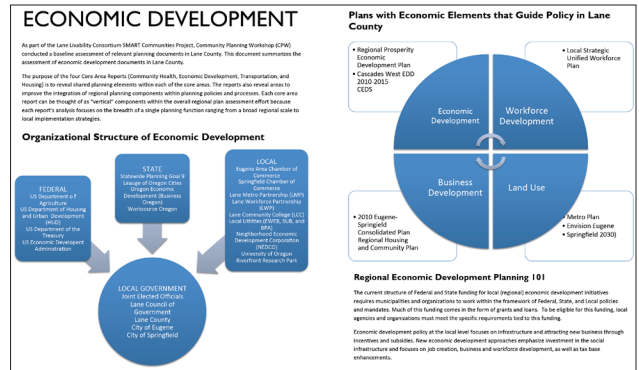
ECONOMIC DEVELOPMENT

As part of the Lane Livability Consortium SMART Communities Project, Community Planning Workshop (CPW) conducted a baseline assessment of relevant planning documents in Lane County. This document summarizes the assessment of economic development documents in Lane County.

The purpose of the four Core Area Reports (Community Health, Economic Development, Transportation, and Housing) is to reveal shared planning elements within each of the core areas. The reports also reveal areas to improve the integration of regional planning components within planning policies and processes. Each core area report can be thought of as "vertical" components within the overall regional plan assessment effort because each report's analysis focuses on the breadth of a single planning function ranging from a broad regional scale to local implementation strategies.

Organizational Structure of Economic Development

FEDERAL
US Department of Agriculture
US Department of Housing and Urban Development (HUD)
US Department of the Treasury
US Economic Development Administration

STATE
Statewide Planning Goal 9
League of Oregon Cities
Oregon Economic Development (Business Oregon)
Worksource Oregon

LOCAL
Eugene Area Chamber of Commerce
Springfield Chamber of Commerce
Lane Metro Partnership (LMP)
Lane Workforce Partnership (LWP)
Lane Community College (LCC)
Local Utilities (EWEB, SUB, and BPA)
Neighborhood Economic Development Corporation (NEDCO)
University of Oregon Riverfront Research Park

LOCAL GOVERNMENT
Joint Elected Officials
Lane Council of Government
Lane County
City of Eugene
City of Springfield

Plans with Economic Elements that Guide Policy in Lane County

• Regional Prosperity Economic Development Plan
• Cascades West EDD 2010-2015 CEDS

• Local Strategic Unified Workforce Plan

Economic Development

Workforce Development

Business Development

Land Use

• 2010 Eugene-Springfield Consolidated Plan Regional Housing and Community Plan

• Metro Plan
• Envision Eugene
• Springfield 2030)

Regional Economic Development Planning 101

The current structure of Federal and State funding for local (regional) economic development initiatives requires municipalities and organizations to work within the framework of Federal, State, and Local policies and mandates. Much of this funding comes in the form of grants and loans. To be eligible for this funding, local agencies and organizations must meet the specific requirements tied to this funding.

Economic development policy at the local level focuses on infrastructure and attracting new business through incentives and subsidies. New economic development approaches emphasize investment in the social infrastructure and focuses on job creation, business and workforce development, as well as tax base enhancements.